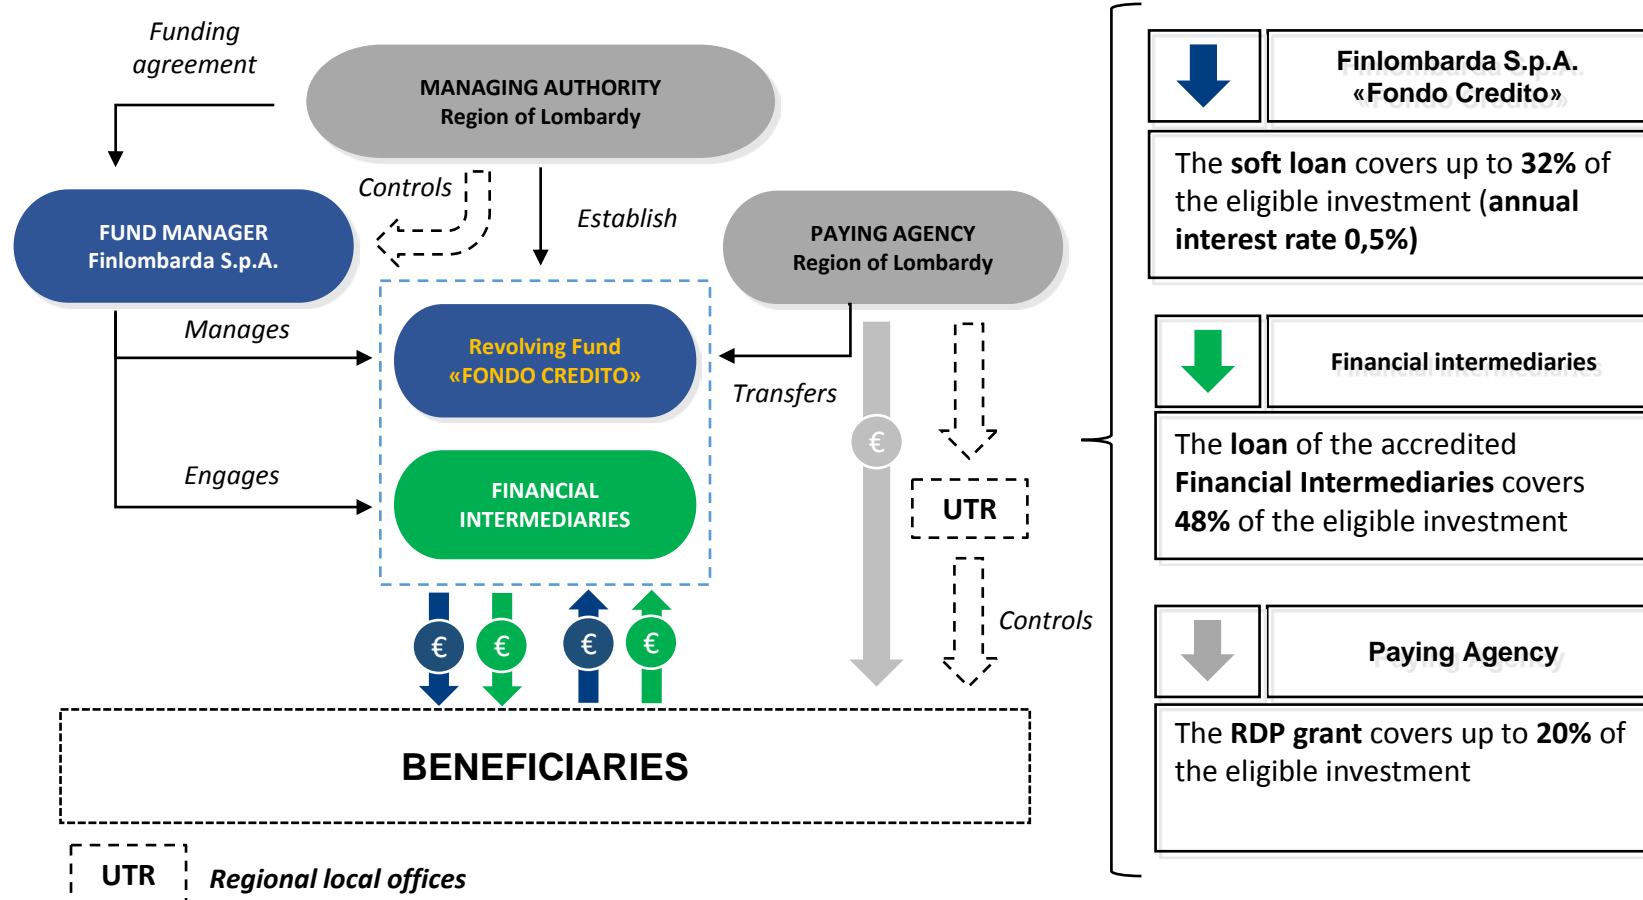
Funding agreement

MANAGING AUTHORITY
Region of Lombardy

Controls

Establish

FUND MANAGER
Finlombarda S.p.A.

PAYING AGENCY
Region of Lombardy

Manages

Revolving Fund
«FONDO CREDITO»

Transfers

€

Engages

FINANCIAL INTERMEDIARIES

UTR

€ € € €

Controls

BENEFICIARIES

UTR Regional local offices

Finlombarda S.p.A.
«Fondo Credito»

The **soft loan** covers up to **32%** of the eligible investment (**annual interest rate 0,5%)**

Financial intermediaries

The **loan** of the accredited **Financial Intermediaries** covers **48%** of the eligible investment

Paying Agency

The **RDP grant** covers up to **20%** of the eligible investment